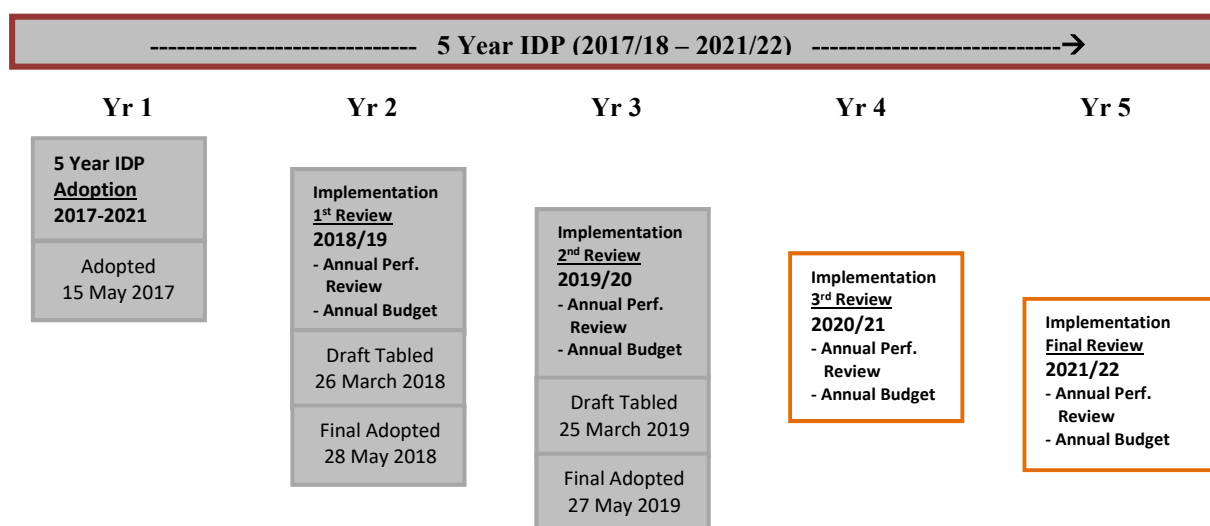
---------------------------- 5 Year IDP (2017/18 – 2021/22) ---------------------------→

Yr 1

Yr 2

Yr 3

Yr 4

Yr 5

5 Year IDP
Adoption
2017-2021

Adopted
15 May 2017

Implementation
1$^{st}$ Review
2018/19
- Annual Perf. Review
- Annual Budget

Draft Tabled
26 March 2018

Final Adopted
28 May 2018

Implementation
2$^{nd}$ Review
2019/20
- Annual Perf. Review
- Annual Budget

Draft Tabled
25 March 2019

Final Adopted
27 May 2019

Implementation
3$^{rd}$ Review
2020/21
- Annual Perf. Review
- Annual Budget

Implementation
Final Review
2021/22
- Annual Perf. Review
- Annual Budget